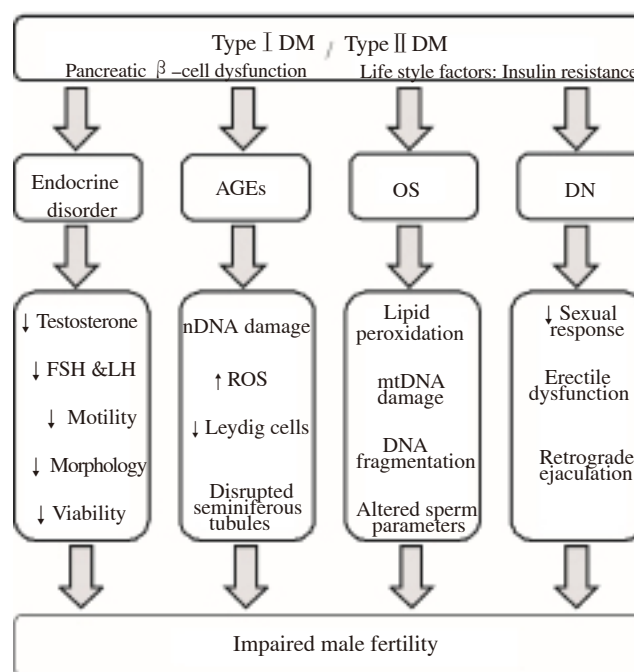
Type Ⅰ DM / Type Ⅱ DM
Pancreatic $\beta$ –cell dysfunction
Life style factors: Insulin resistance

Endocrine disorder

AGEs

OS

DN

↓ Testosterone
↓ FSH &LH
↓ Motility
↓ Morphology
↓ Viability

nDNA damage
↑ ROS
↓ Leydig cells
Disrupted seminiferous tubules

Lipid peroxidation
mtDNA damage
DNA fragmentation
Altered sperm parameters

↓ Sexual response
Erectile dysfunction
Retrograde ejaculation

Impaired male fertility